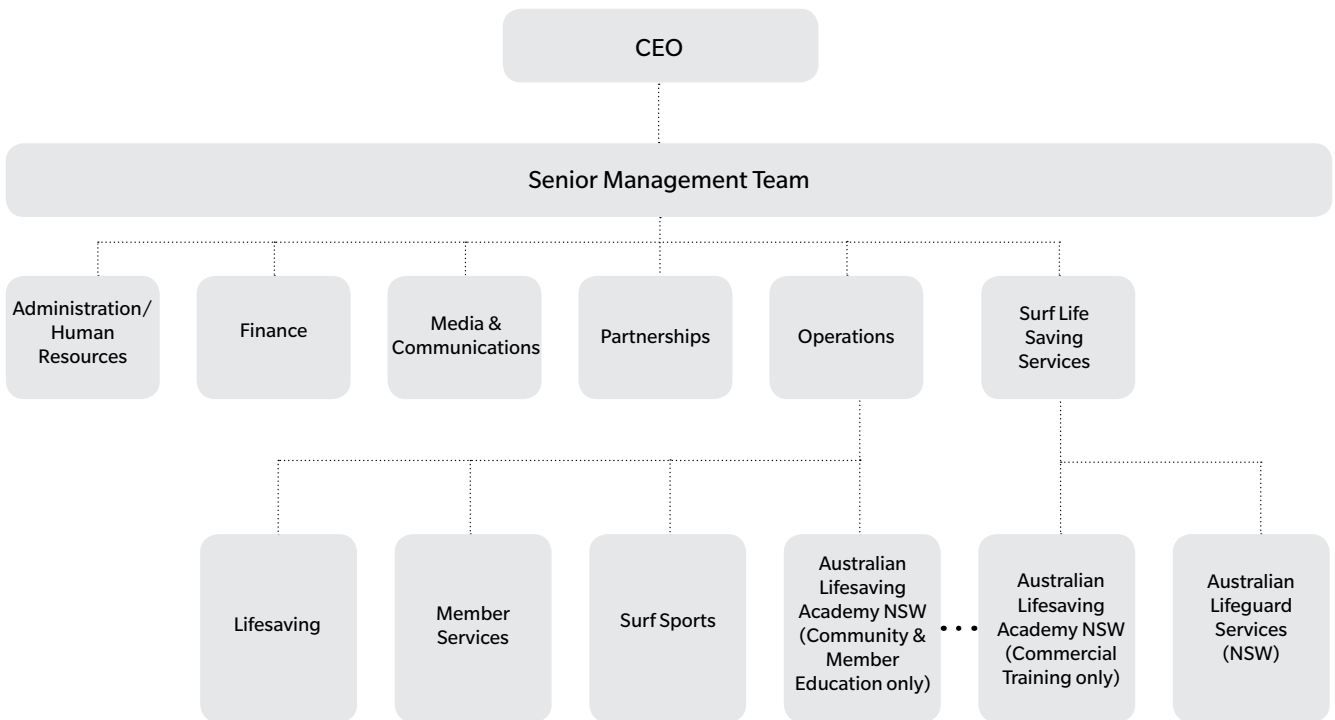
CEO

Senior Management Team

Administration/ Human Resources

Finance

Media & Communications

Partnerships

Operations

Surf Life Saving Services

Lifesaving

Member Services

Surf Sports

Australian Lifesaving Academy NSW (Community & Member Education only)

Australian Lifesaving Academy NSW (Commercial Training only)

Australian Lifeguard Services (NSW)